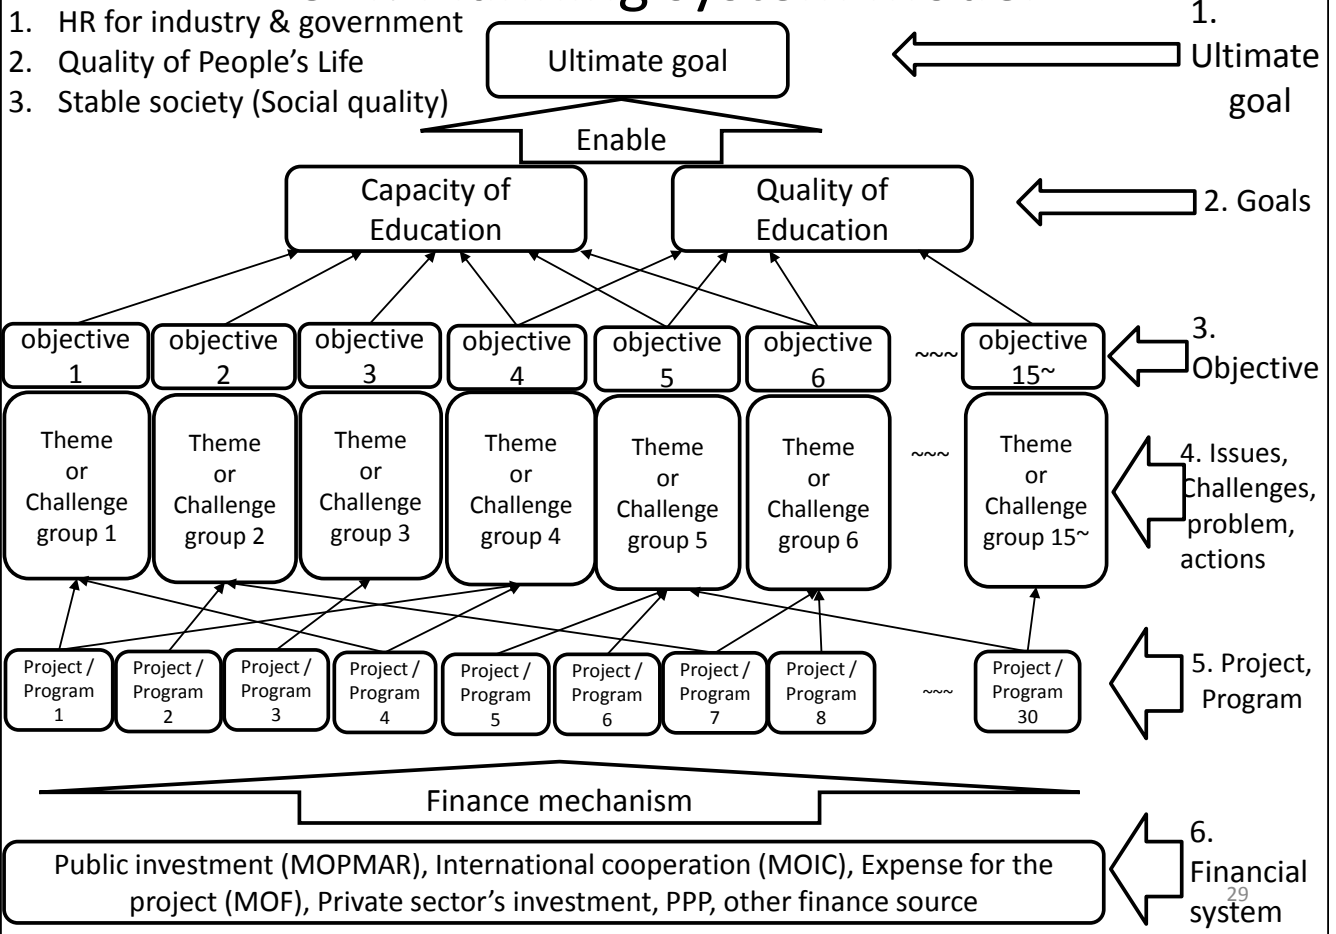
1. HR for industry & government
2. Quality of People's Life
3. Stable society (Social quality)

Ultimate goal

1. Ultimate goal

Enable

Capacity of Education

Quality of Education

2. Goals

objective 1

objective 2

objective 3

objective 4

objective 5

objective 6

~~~

objective 15~

3. Objective

Theme or Challenge group 1

Theme or Challenge group 2

Theme or Challenge group 3

Theme or Challenge group 4

Theme or Challenge group 5

Theme or Challenge group 6

~~~

Theme or Challenge group 15~

4. Issues, Challenges, problem, actions

Project / Program 1

Project / Program 2

Project / Program 3

Project / Program 4

Project / Program 5

Project / Program 6

Project / Program 7

Project / Program 8

~~~

Project / Program 30

5. Project, Program

Finance mechanism

Public investment (MOPMAR), International cooperation (MOIC), Expense for the project (MOF), Private sector's investment, PPP, other finance source

6. Financial system

29